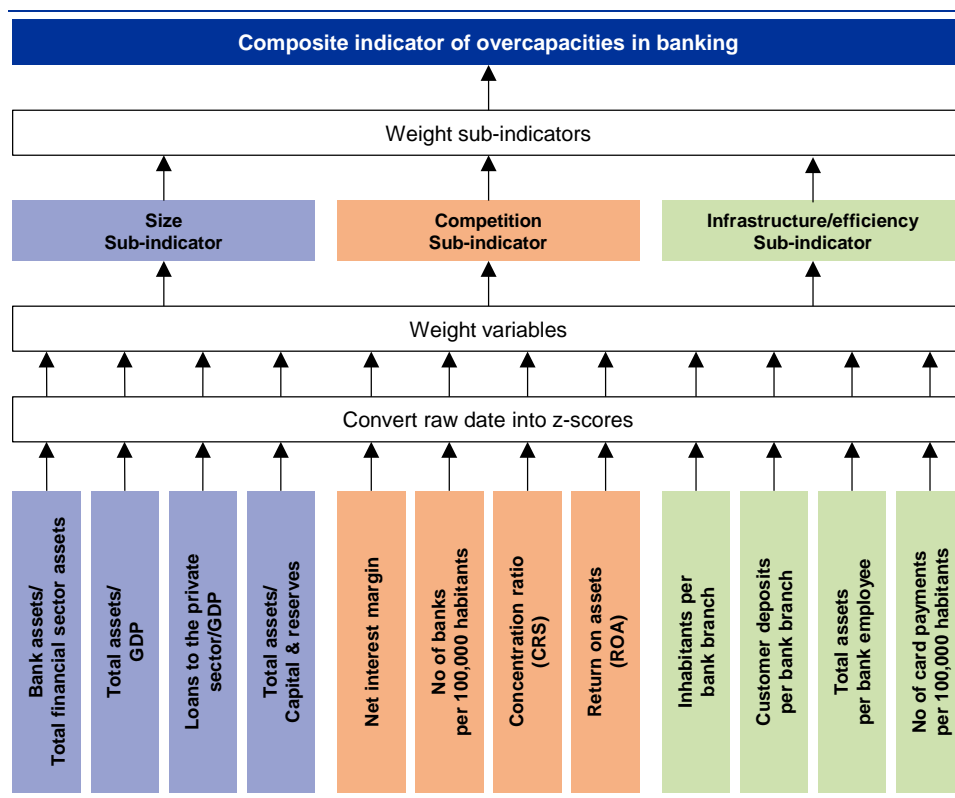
Composite indicator of overcapacities in banking

Weight sub-indicators

Size
Sub-indicator

Competition
Sub-indicator

Infrastructure/efficiency
Sub-indicator

Weight variables

Convert raw date into z-scores

Bank assets/
Total financial sector assets

Total assets/
GDP

Loans to the private
sector/GDP

Total assets/
Capital & reserves

Net interest margin

No of banks
per 100,000 habitants

Concentration ratio
(CRS)

Return on assets
(ROA)

Inhabitants per
bank branch

Customer deposits
per bank branch

Total assets
per bank employee

No of card payments
per 100,000 habitants